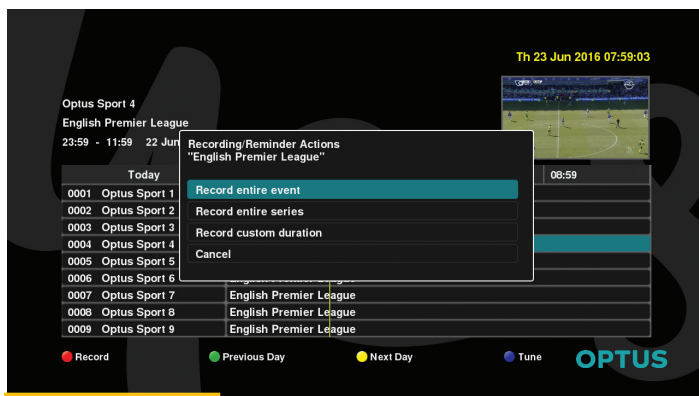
Th 23 Jun 2016 07:59:03

Optus Sport 4
English Premier League
23:59 - 11:59 22 Jun

Recording/Reminder Actions
"English Premier League"

Record entire event
Record entire series
Record custom duration
Cancel

| Today | 08:59 |
|---|---|
| 0001 Optus Sport 1 | |
| 0002 Optus Sport 2 | |
| 0003 Optus Sport 3 | |
| 0004 Optus Sport 4 | |
| 0005 Optus Sport 5 | |
| 0006 Optus Sport 6 | English Premier League |
| 0007 Optus Sport 7 | English Premier League |
| 0008 Optus Sport 8 | English Premier League |
| 0009 Optus Sport 9 | English Premier League |

Record Previous Day Next Day Tune OPTUS